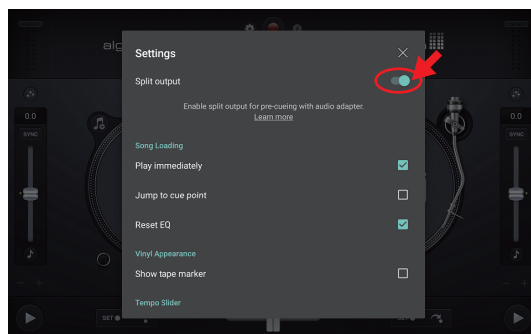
Settings

Split output

Enable split output for pre-cueing with audio adapter.
Learn more

Song Loading

Play immediately

Jump to cue point

Reset EQ

Vinyl Appearance

Show tape marker

Tempo Slider

0.0

SYNC

0.0

SYNC

SET

SET